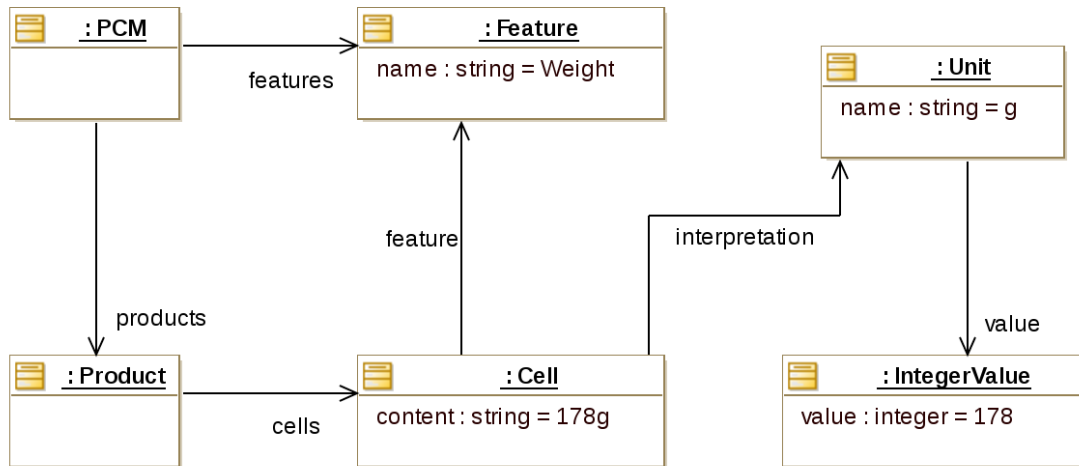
: PCM

features

: Feature
name : string = Weight

: Unit
name : string = g

feature

interpretation

products

value

: Product

cells

: Cell
content : string = 178g

: IntegerValue
value : integer = 178